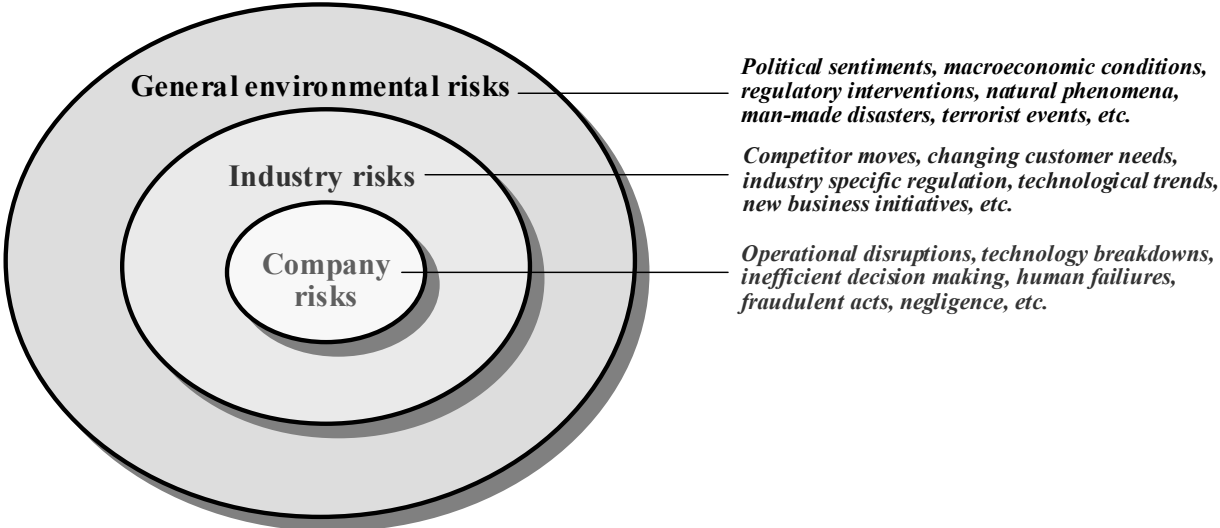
General environmental risks

Political sentiments, macroeconomic conditions, regulatory interventions, natural phenomena, man-made disasters, terrorist events, etc.

Industry risks

Competitor moves, changing customer needs, industry specific regulation, technological trends, new business initiatives, etc.

Company risks

Operational disruptions, technology breakdowns, inefficient decision making, human failiures, fraudulent acts, negligence, etc.